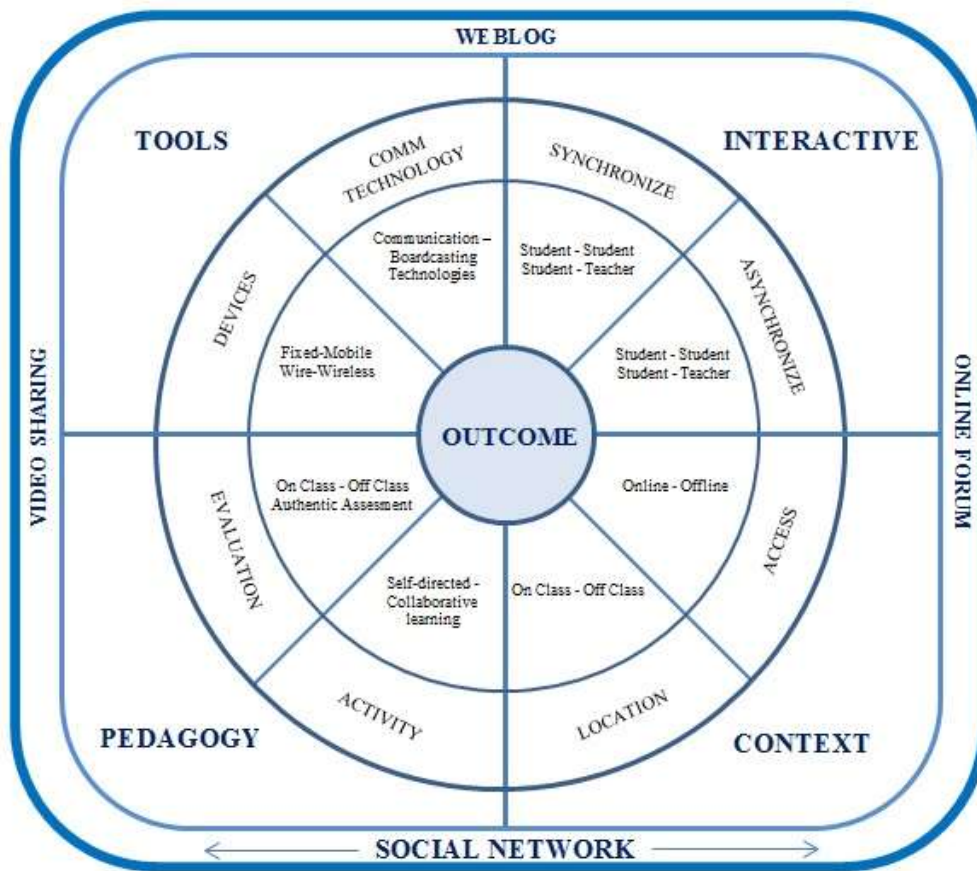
WEBLOG

TOOLS

INTERACTIVE

COMM TECHNOLOGY

SYNCHRONIZE

Communication – Boardcasting Technologies

Student - Student
Student - Teacher

DEVICES

ASYNCHRONIZE

Fixed-Mobile
Wire-Wireless

Student - Student
Student - Teacher

VIDEO SHARING

OUTCOME

ONLINE FORUM

On Class - Off Class
Authentic Assesment

Online - Offline

EVALUATION

ACCESS

Self-directed - Collaborative learning

On Class - Off Class

ACTIVITY

LOCATION

PEDAGOGY

CONTEXT

SOCIAL NETWORK